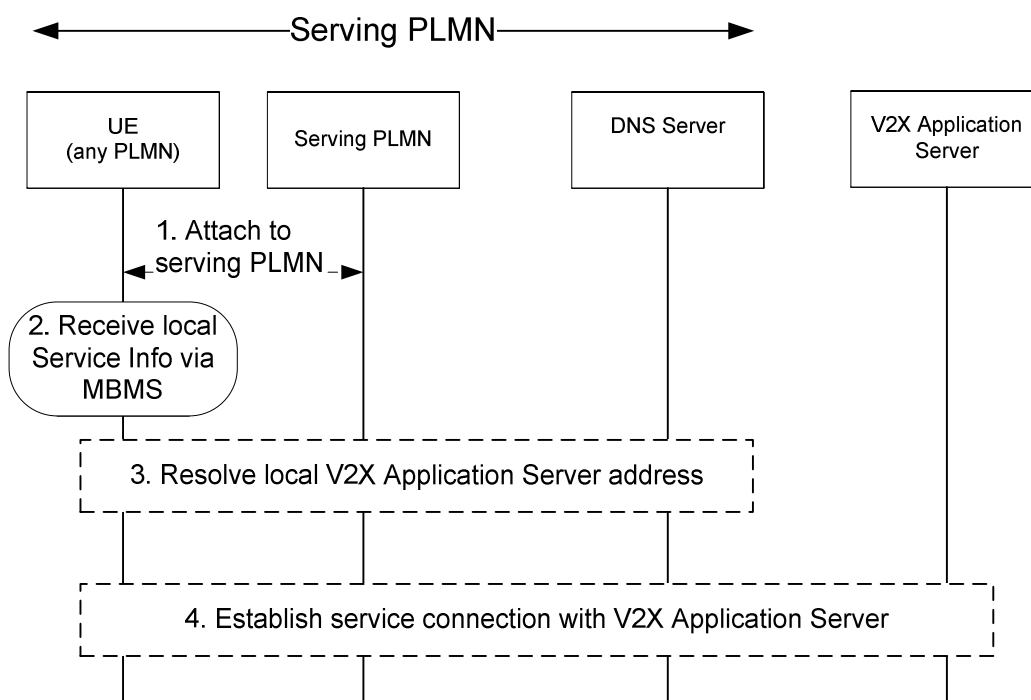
Serving PLMN

UE
(any PLMN)

Serving PLMN

DNS Server

V2X Application Server

1. Attach to serving PLMN

2. Receive local Service Info via MBMS

3. Resolve local V2X Application Server address

4. Establish service connection with V2X Application Server